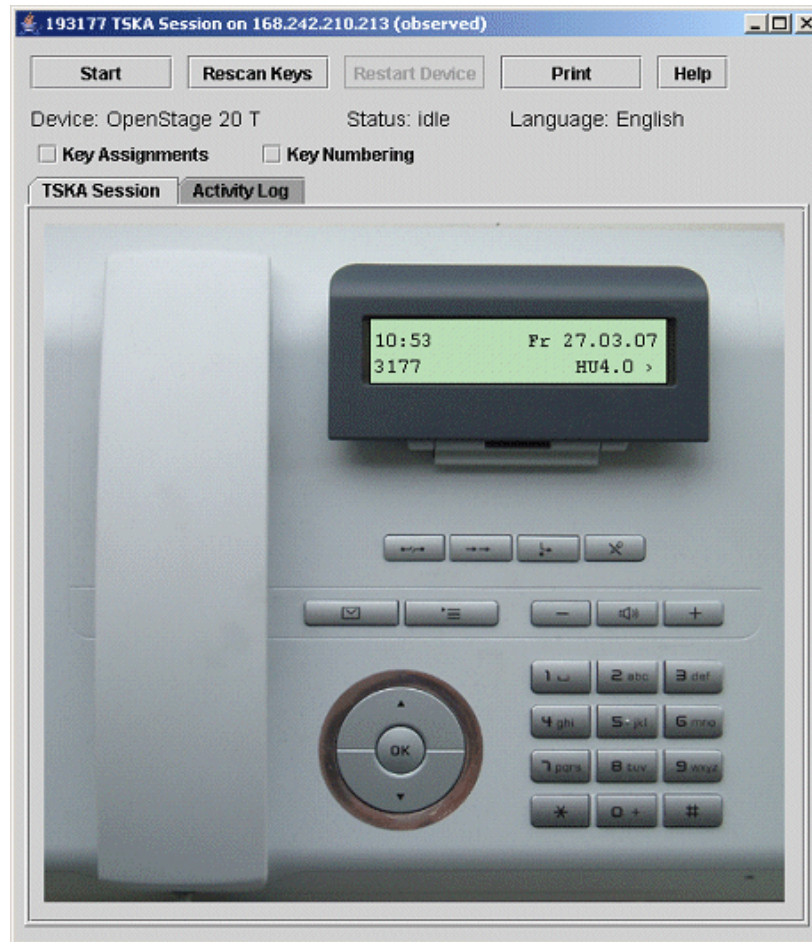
193177 TSKA Session on 168.242.210.213 (observed)

Start
Rescan Keys
Restart Device
Print
Help

Device: OpenStage 20 T
Status: idle
Language: English

Key Assignments
Key Numbering

TSKA Session
Activity Log

10:53
Fr 27.03.07
3177
HU4.0 ›

OK

1
2 abc
3 def
4 ghi
5 jkl
6 mno
7 pqrs
8 tuv
9 wxyz
*
0 +
#
−
+